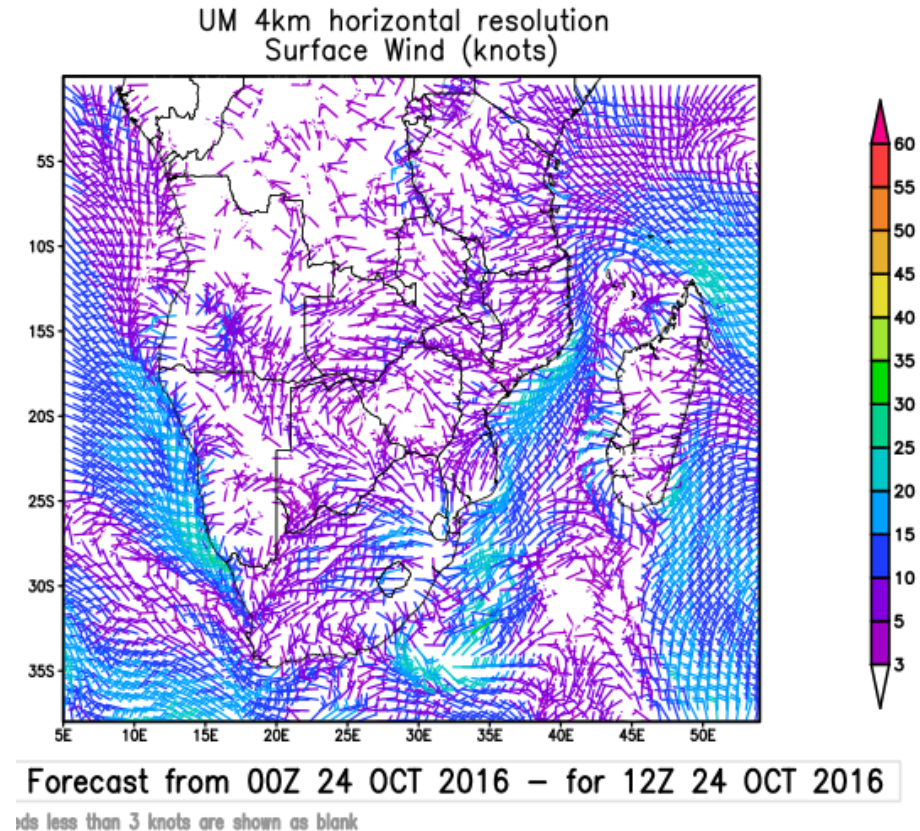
UM 4km horizontal resolution
Surface Wind (knots)

5S
10S
15S
20S
25S
30S
35S

5E 10E 15E 20E 25E 30E 35E 40E 45E 50E

60
55
50
45
40
35
30
25
20
15
10
5
3

Forecast from 00Z 24 OCT 2016 – for 12Z 24 OCT 2016

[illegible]ds less than 3 knots are shown as blank